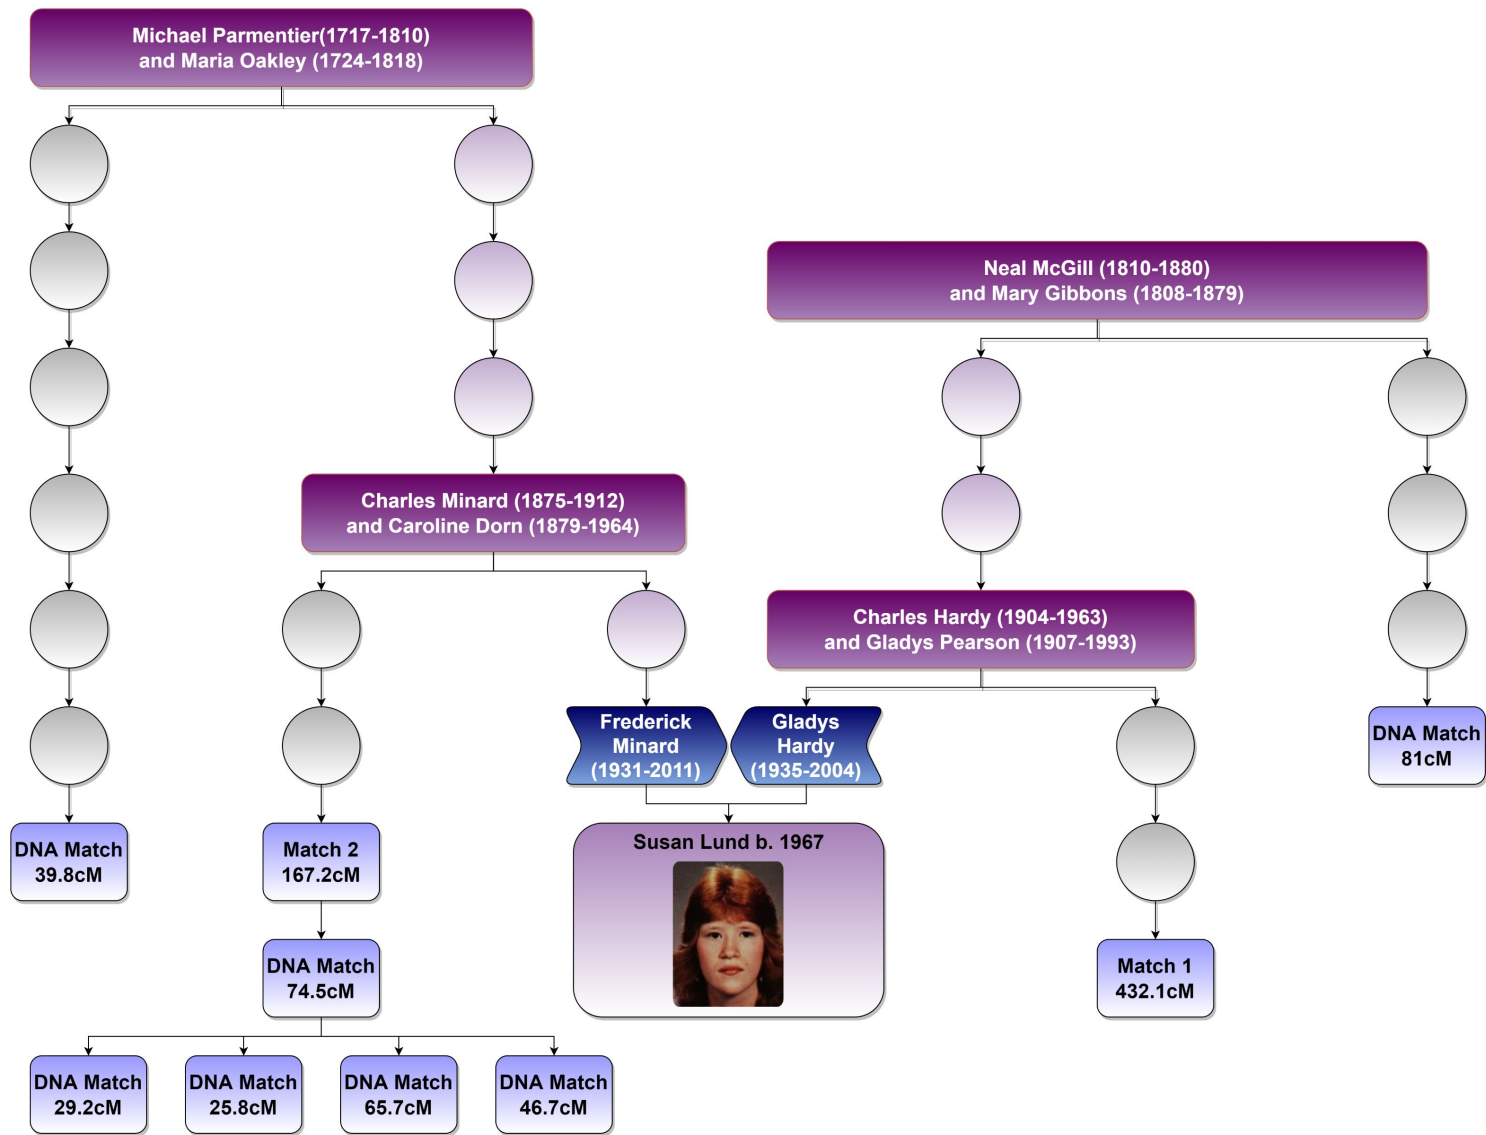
Michael Parmentier(1717-1810) and Maria Oakley (1724-1818)

Neal McGill (1810-1880) and Mary Gibbons (1808-1879)

Charles Minard (1875-1912) and Caroline Dorn (1879-1964)

Charles Hardy (1904-1963) and Gladys Pearson (1907-1993)

Frederick Minard (1931-2011)

Gladys Hardy (1935-2004)

DNA Match 81cM

DNA Match 39.8cM

Match 2 167.2cM

Susan Lund b. 1967

Match 1 432.1cM

DNA Match 74.5cM

DNA Match 29.2cM

DNA Match 25.8cM

DNA Match 65.7cM

DNA Match 46.7cM